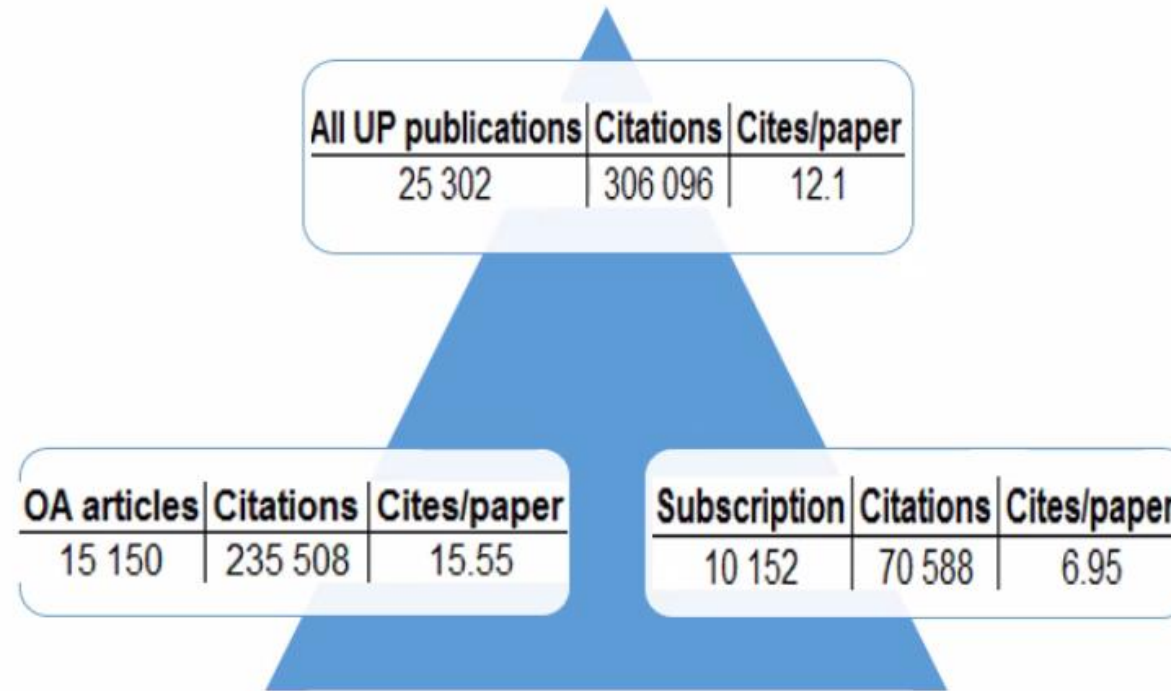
| All UP publications | Citations | Cites/paper |
|---|---|---|
| 25 302 | 306 096 | 12.1 |

| OA articles | Citations | Cites/paper |
|---|---|---|
| 15 150 | 235 508 | 15.55 |

| Subscription | Citations | Cites/paper |
|---|---|---|
| 10 152 | 70 588 | 6.95 |